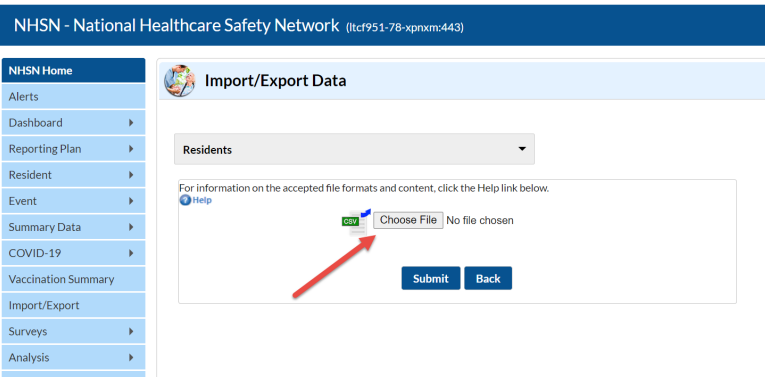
NHSN - National Healthcare Safety Network (ltcf951-78-xpnxm:443)

NHSN Home
Alerts
Dashboard
Reporting Plan
Resident
Event
Summary Data
COVID-19
Vaccination Summary
Import/Export
Surveys
Analysis

Import/Export Data

Residents

For information on the accepted file formats and content, click the Help link below.
Help

CSV
Choose File No file chosen

Submit Back